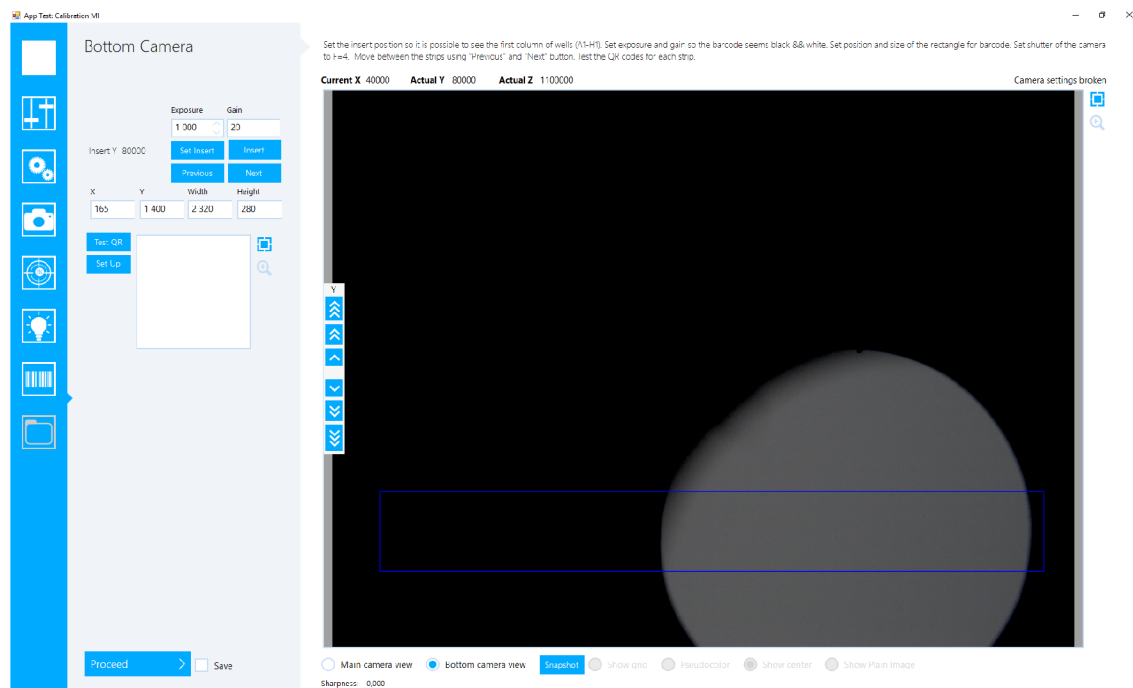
App Test: Calibration VII

Bottom Camera

Set the insert position so it is possible to see the first column of wells (A1-H1). Set exposure and gain so the barcode seems black && white. Set position and size of the rectangle for barcode. Set shutter of the camera to F=4. Move between the strips using "Previous" and "Next" button. Test the QR codes for each strip.

Current X 40000 Actual Y 80000 Actual Z 1100000

Camera settings broken

Exposure Gain
1 000 20
Insert Y 80000
Set Insert Insert
Previous Next

| X | Y | Width | Height |
|---|---|---|---|
| 165 | 1 400 | 2 320 | 280 |

Test QR
Set Up

Y

Proceed
Save

Main camera view
Bottom camera view
Snapshot
Show grid
Pseudocolor
Show center
Show Plain Image

Sharpness 0,000